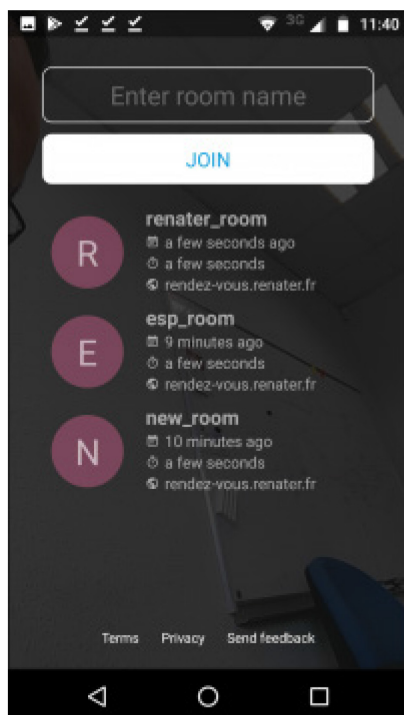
3G 11:40

Enter room name

JOIN

R
renater_room
a few seconds ago
a few seconds
rendez-vous.renater.fr

E
esp_room
9 minutes ago
a few seconds
rendez-vous.renater.fr

N
new_room
10 minutes ago
a few seconds
rendez-vous.renater.fr

Terms Privacy Send feedback